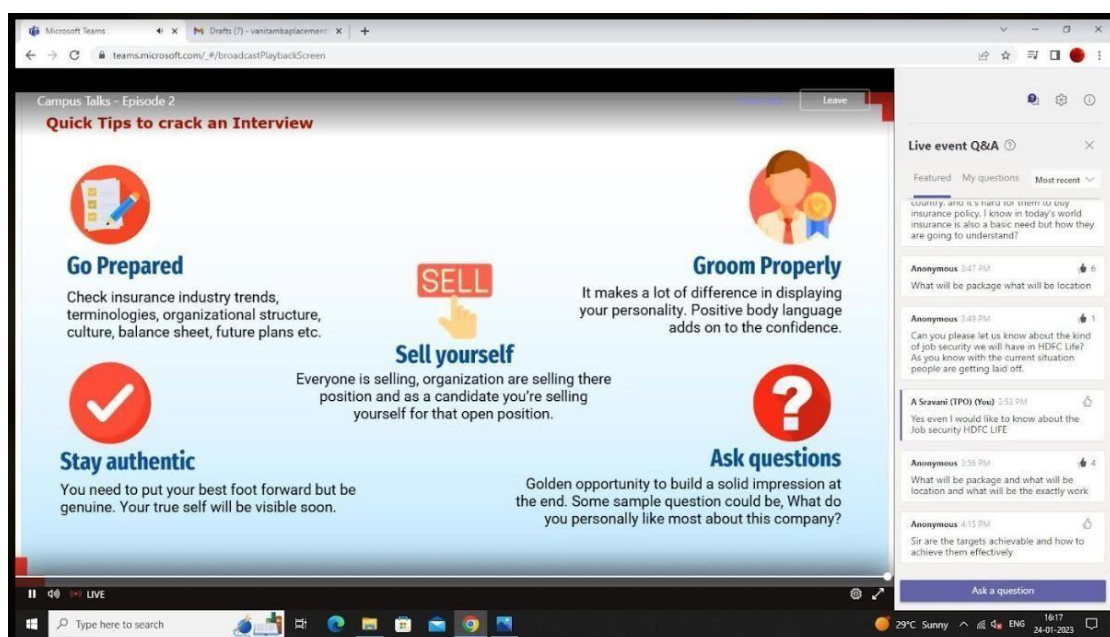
Microsoft Teams
Drafts (7) - vanitambaplacement
teams.microsoft.com/_#/broadcastPlaybackScreen

Campus Talks - Episode 2
Leave
Quick Tips to crack an Interview

Go Prepared
Check insurance industry trends, terminologies, organizational structure, culture, balance sheet, future plans etc.

SELL
Sell yourself
Everyone is selling, organization are selling there position and as a candidate you're selling yourself for that open position.

Groom Properly
It makes a lot of difference in displaying your personality. Positive body language adds on to the confidence.

Stay authentic
You need to put your best foot forward but be genuine. Your true self will be visible soon.

Ask questions
Golden opportunity to build a solid impression at the end. Some sample question could be, What do you personally like most about this company?

LIVE

Live event Q&A
Featured My questions Most recent
country, and it's hard for them to buy insurance policy. I know in today's world insurance is also a basic need but how they are going to understand?

Anonymous 3:47 PM 6
What will be package what will be location

Anonymous 3:49 PM 1
Can you please let us know about the kind of job security we will have in HDFC Life? As you know with the current situation people are getting laid off.

A Sravani (TPO) (You) 3:53 PM
Yes even I would like to know about the Job security HDFC LIFE

Anonymous 3:56 PM 4
What will be package and what will be location and what will be the exactly work

Anonymous 4:15 PM
Sir are the targets achievable and how to achieve them effectively

Ask a question

Type here to search
29°C Sunny ENG 16:17 24-01-2023